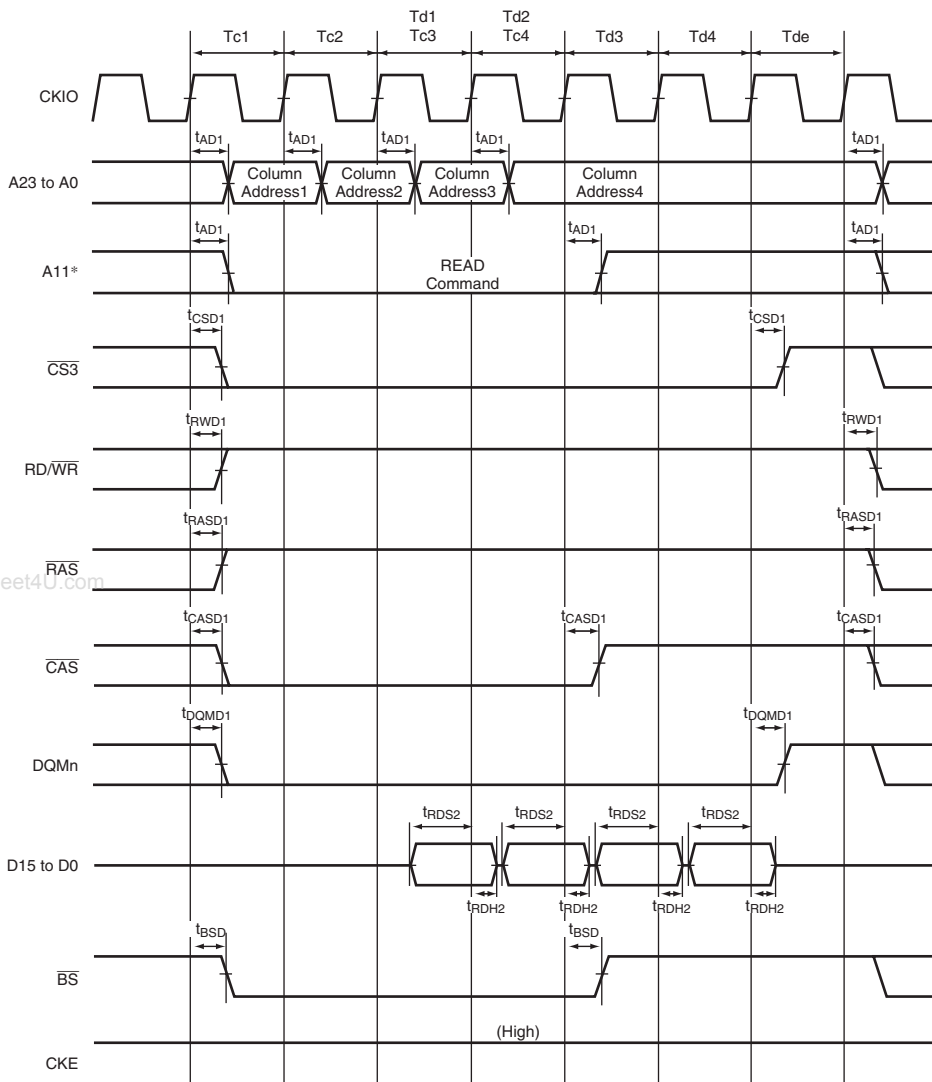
Tc1 Tc2 Td1 Tc3 Td2 Tc4 Td3 Td4 Tde

CKIO

$t_{AD1}$ $t_{AD1}$ $t_{AD1}$ $t_{AD1}$ $t_{AD1}$

A23 to A0

Column Address1 Column Address2 Column Address3 Column Address4

$t_{AD1}$ $t_{AD1}$ $t_{AD1}$

A11*

READ Command

$t_{CSD1}$ $t_{CSD1}$

$\overline{CS3}$

$t_{RWD1}$ $t_{RWD1}$

RD/$\overline{WR}$

$t_{RASD1}$ $t_{RASD1}$

$\overline{RAS}$

eet4U.com

$t_{CASD1}$ $t_{CASD1}$ $t_{CASD1}$

$\overline{CAS}$

$t_{DQMD1}$ $t_{DQMD1}$

DQMn

$t_{RDS2}$ $t_{RDS2}$ $t_{RDS2}$ $t_{RDS2}$

D15 to D0

$t_{RDH2}$ $t_{RDH2}$ $t_{RDH2}$ $t_{RDH2}$

$t_{BSD}$ $t_{BSD}$

$\overline{BS}$

(High)

CKE